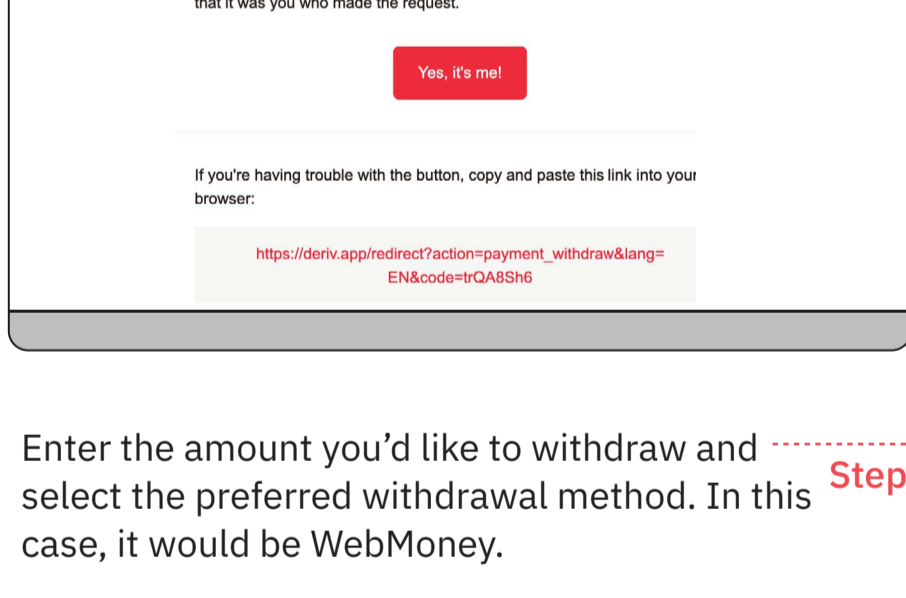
that it was you who made the request.

Yes, it's me!

If you're having trouble with the button, copy and paste this link into your browser:

https://deriv.app/redirect?action=payment_withdraw&lang=EN&code=trQA8Sh6

Enter the amount you'd like to withdraw and select the preferred withdrawal method. In this case, it would be WebMoney.

Step